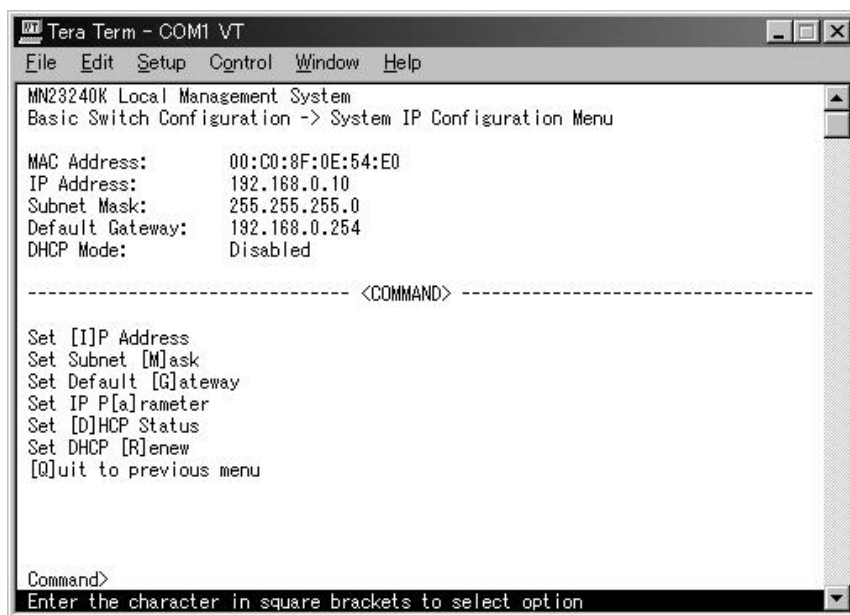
Tera Term - COM1 VT
File Edit Setup Control Window Help

MN23240K Local Management System
Basic Switch Configuration -> System IP Configuration Menu

MAC Address: 00:C0:8F:0E:54:E0
IP Address: 192.168.0.10
Subnet Mask: 255.255.255.0
Default Gateway: 192.168.0.254
DHCP Mode: Disabled

-------------------------------- <COMMAND> ------------------------------------

Set [I]P Address
Set Subnet [M]ask
Set Default [G]ateway
Set IP P[a]rameter
Set [D]HCP Status
Set DHCP [R]enew
[Q]uit to previous menu

Command>
Enter the character in square brackets to select option